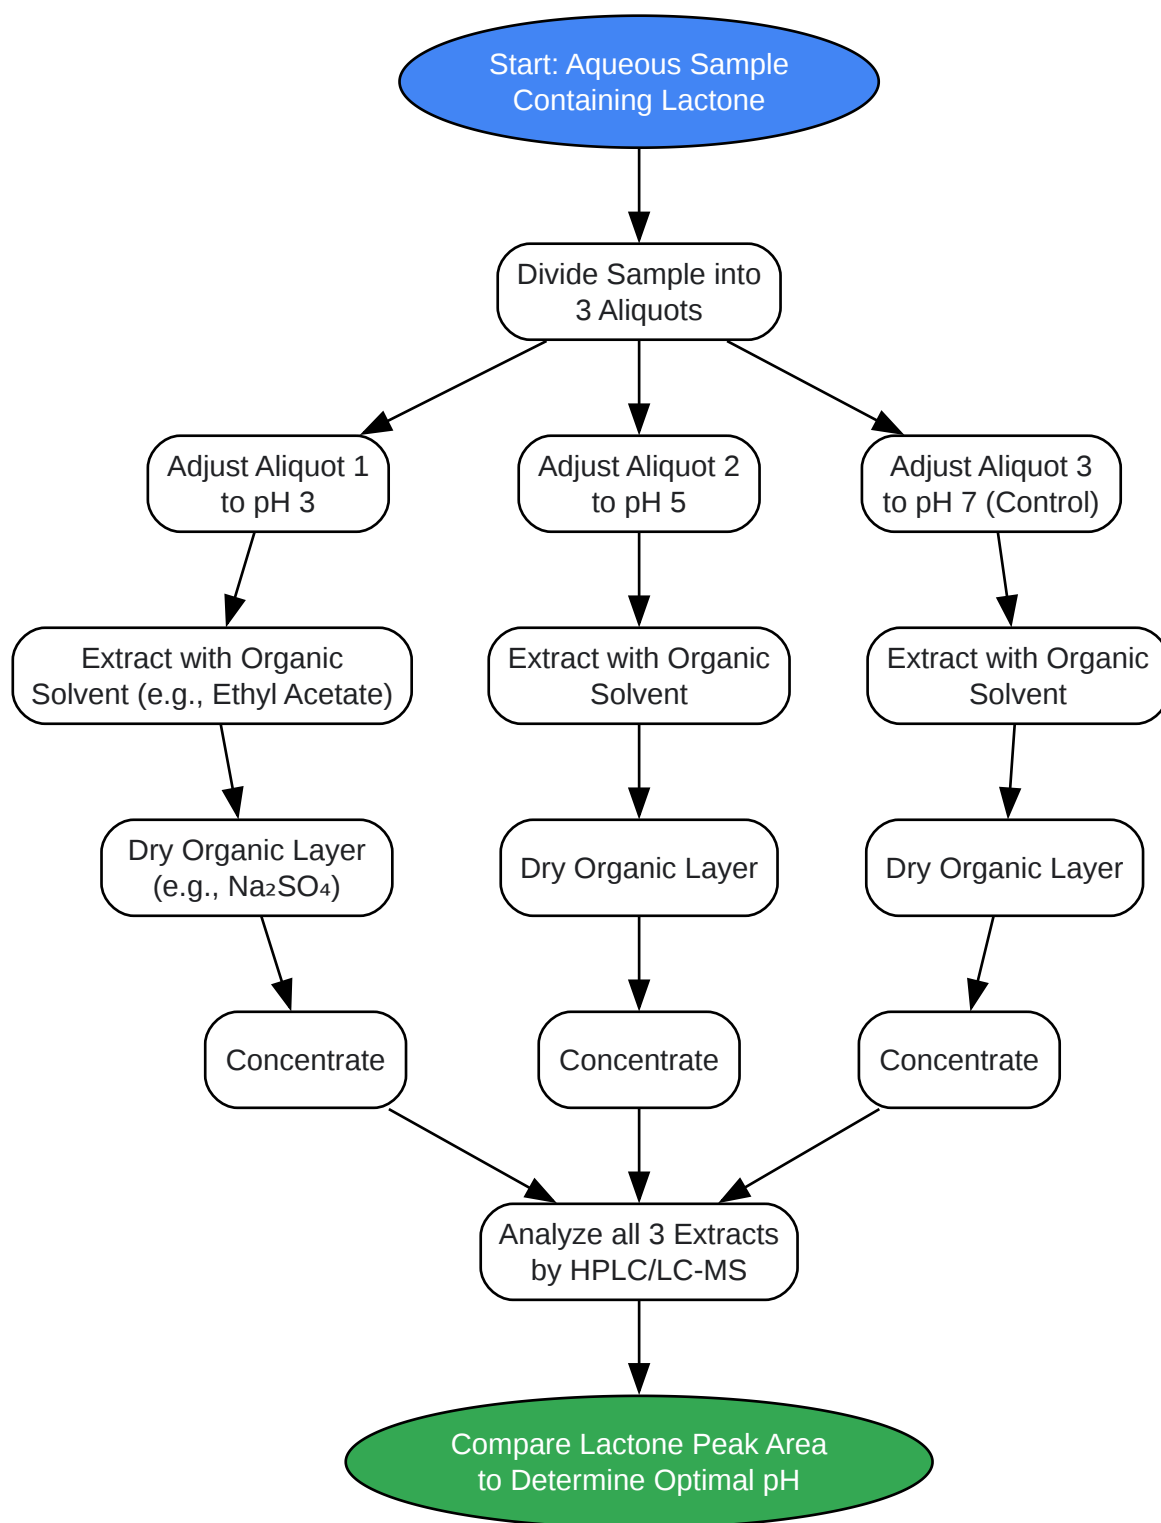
Start: Aqueous Sample Containing Lactone

Divide Sample into 3 Aliquots

Adjust Aliquot 1 to pH 3

Adjust Aliquot 2 to pH 5

Adjust Aliquot 3 to pH 7 (Control)

Extract with Organic Solvent (e.g., Ethyl Acetate)

Extract with Organic Solvent

Extract with Organic Solvent

Dry Organic Layer (e.g., $Na_2SO_4$)

Dry Organic Layer

Dry Organic Layer

Concentrate

Concentrate

Concentrate

Analyze all 3 Extracts by HPLC/LC-MS

Compare Lactone Peak Area to Determine Optimal pH